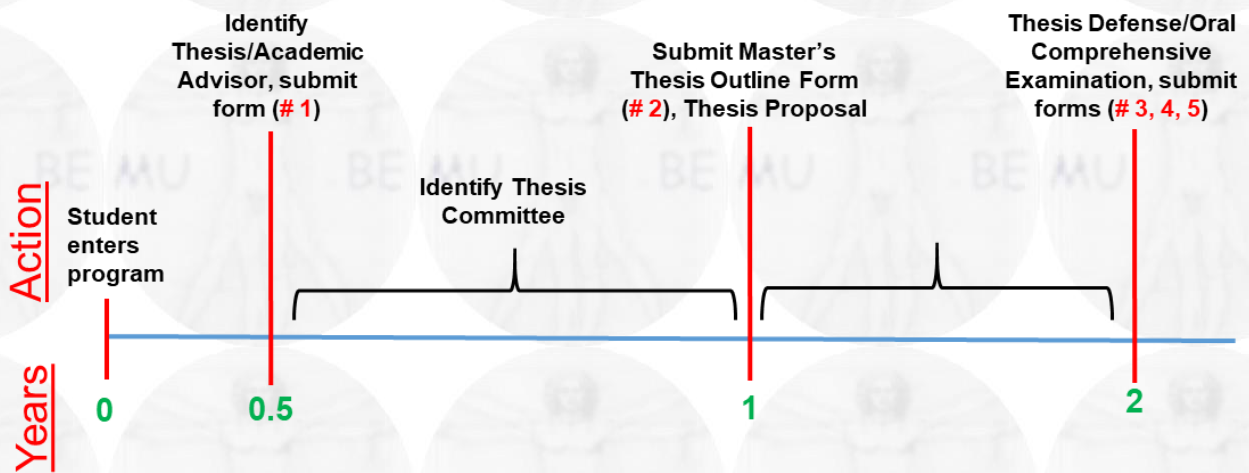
Action

Student enters program

Identify Thesis/Academic Advisor, submit form (# 1)

Identify Thesis Committee

Submit Master's Thesis Outline Form (# 2), Thesis Proposal

Thesis Defense/Oral Comprehensive Examination, submit forms (# 3, 4, 5)

Years

0

0.5

1

2

BE MU BE MU BE MU BE MU